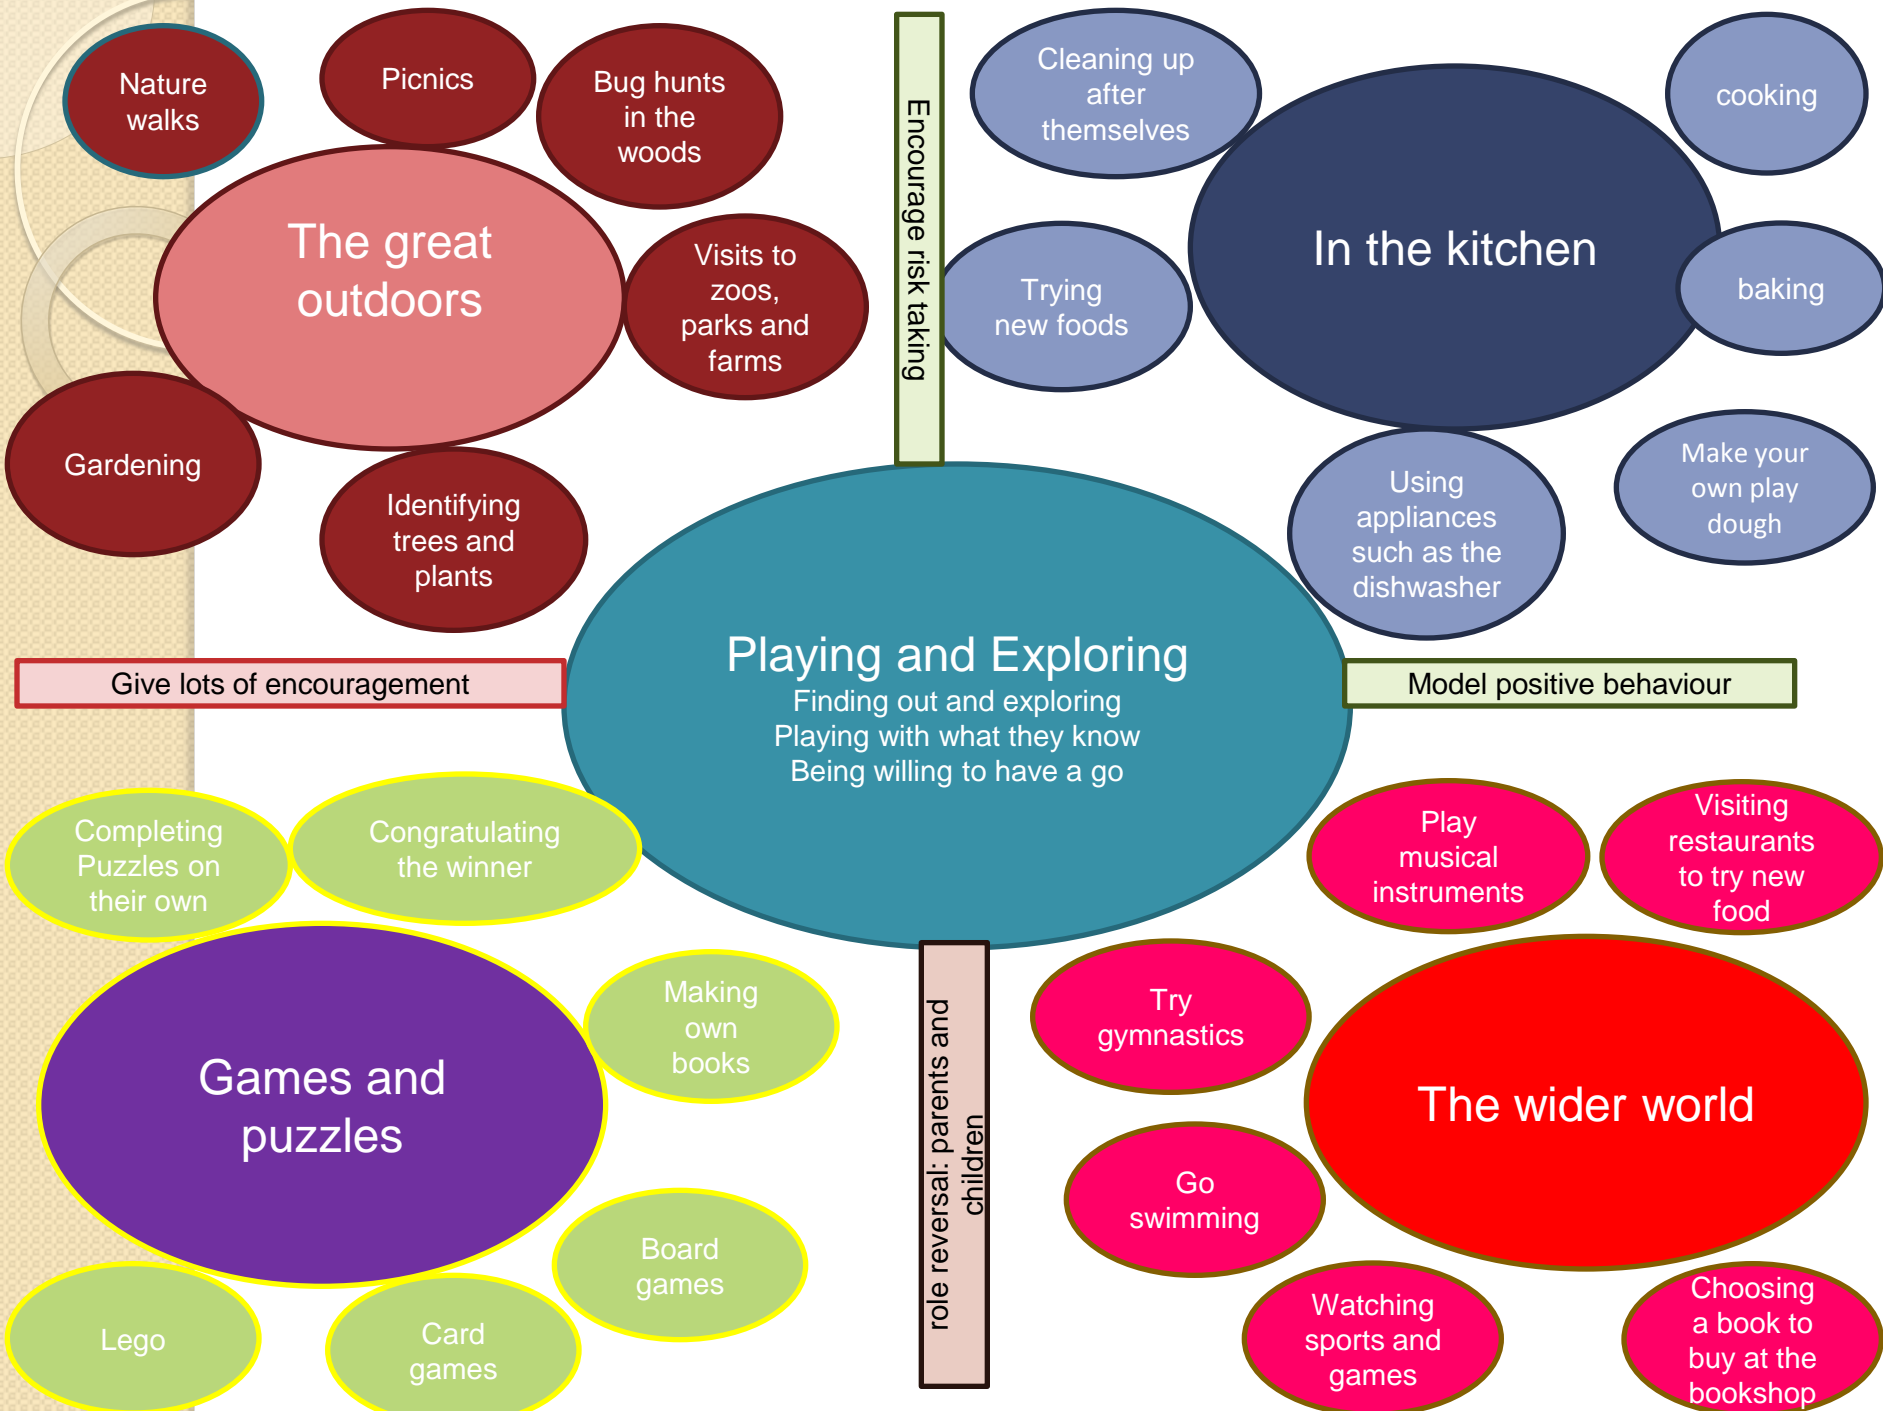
Nature walks

Picnics

Bug hunts in the woods

The great outdoors

Visits to zoos, parks and farms

Gardening

Identifying trees and plants

Encourage risk taking

Cleaning up after themselves

cooking

In the kitchen

Trying new foods

baking

Using appliances such as the dishwasher

Make your own play dough

Give lots of encouragement

Playing and Exploring
Finding out and exploring
Playing with what they know
Being willing to have a go

Model positive behaviour

Completing Puzzles on their own

Congratulating the winner

Play musical instruments

Visiting restaurants to try new food

Games and puzzles

Making own books

role reversal: parents and children

Try gymnastics

The wider world

Go swimming

Board games

Lego

Card games

Watching sports and games

Choosing a book to buy at the bookshop